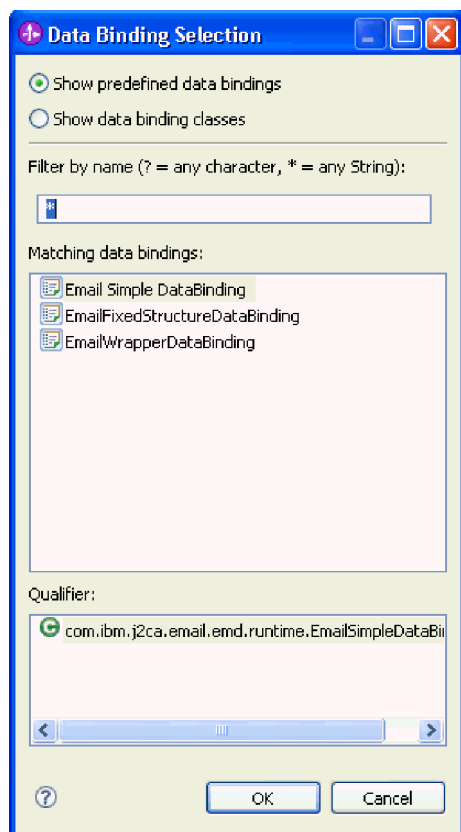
Data Binding Selection

Show predefined data bindings

Show data binding classes

Filter by name (? = any character, * = any String):

*

Matching data bindings:

Email Simple DataBinding

EmailFixedStructureDataBinding

EmailWrapperDataBinding

Qualifier:

com.ibm.j2ca.email.emd.runtime.EmailSimpleDataBi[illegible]

OK

Cancel